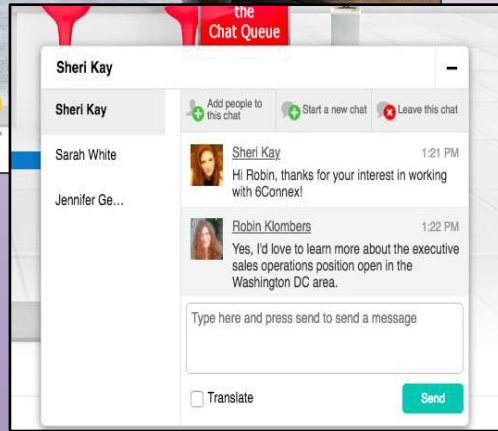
the
Chat Queue

Sheri Kay

−

Sheri Kay

Sarah White

Jennifer Ge...

Add people to this chat

Start a new chat

Leave this chat

Sheri Kay 1:21 PM

Hi Robin, thanks for your interest in working with 6Connex!

Robin Klombers 1:22 PM

Yes, I'd love to learn more about the executive sales operations position open in the Washington DC area.

Type here and press send to send a message

Translate

Send